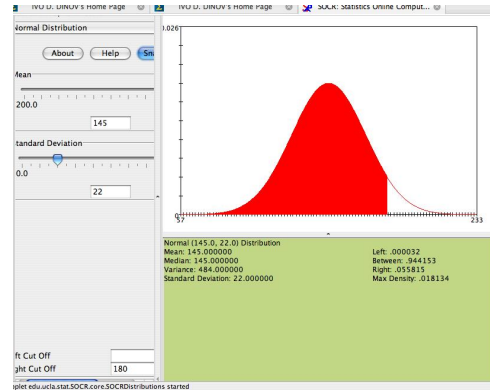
IVO D. DINOV's Home Page
IVO D. DINOV's Home Page
SOCR: Statistics Online Comput...

ormal Distribution

About
Help
Sn

Mean

200.0

145

tandard Deviation

0.0

22

ft Cut Off

ght Cut Off
180

0.026

57
233

Normal (145.0, 22.0) Distribution
Mean: 145.000000
Median: 145.000000
Variance: 484.000000
Standard Deviation: 22.000000

Left: .000032
Between: .944153
Right: .055815
Max Density: .018134

pplet edu.ucla.stat.SOCR.core.SOCRDistributions started